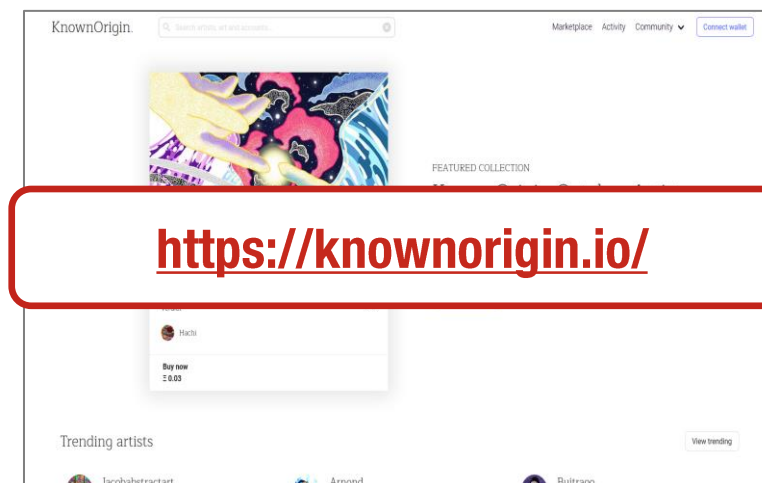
KnownOrigin.

Search artists, art and accounts...

Marketplace Activity Community

Connect wallet

FEATURED COLLECTION

https://knownorigin.io/

Hachi

Buy now

Ξ 0.03

Trending artists

View trending

Jacobabstractart

Arnond

Buitrago